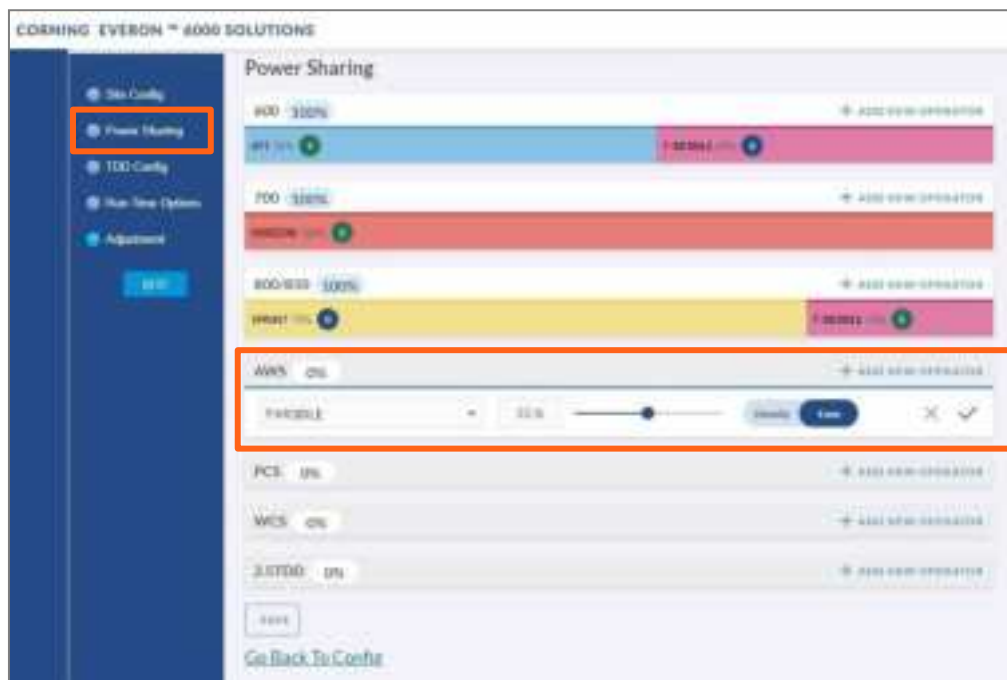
CORNING EVERON ™ 6000 SOLUTIONS

Site Config
Power Sharing
TDD Config
Run-Time Options
Adjustment

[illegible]

Power Sharing

600 100%
+ ADD NEW OPERATOR
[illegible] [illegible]
T-MOBILE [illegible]

700 100%
+ ADD NEW OPERATOR
VERIZON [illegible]

800/850 100%
+ ADD NEW OPERATOR
SPRINT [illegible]
T-MOBILE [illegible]

AWS 0%
+ ADD NEW OPERATOR
T-MOBILE
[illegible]
Identity Gain

PCS 0%
+ ADD NEW OPERATOR

WCS 0%
+ ADD NEW OPERATOR

2.5TDD 0%
+ ADD NEW OPERATOR

SAVE

Go Back To Config